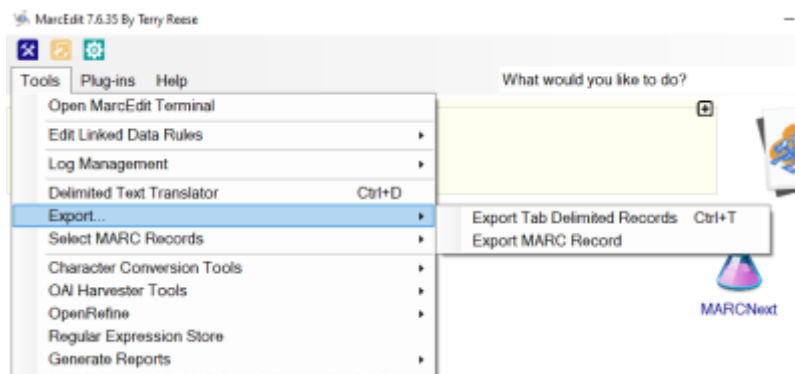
MarcEdit 7.6.35 By Terry Reese

Tools Plug-ins Help

What would you like to do?

Open MarcEdit Terminal
Edit Linked Data Rules
Log Management
Delimited Text Translator Ctrl+D
Export...
Select MARC Records
Character Conversion Tools
OAI Harvester Tools
OpenRefine
Regular Expression Store
Generate Reports

Export Tab Delimited Records Ctrl+T
Export MARC Record

MARCNext